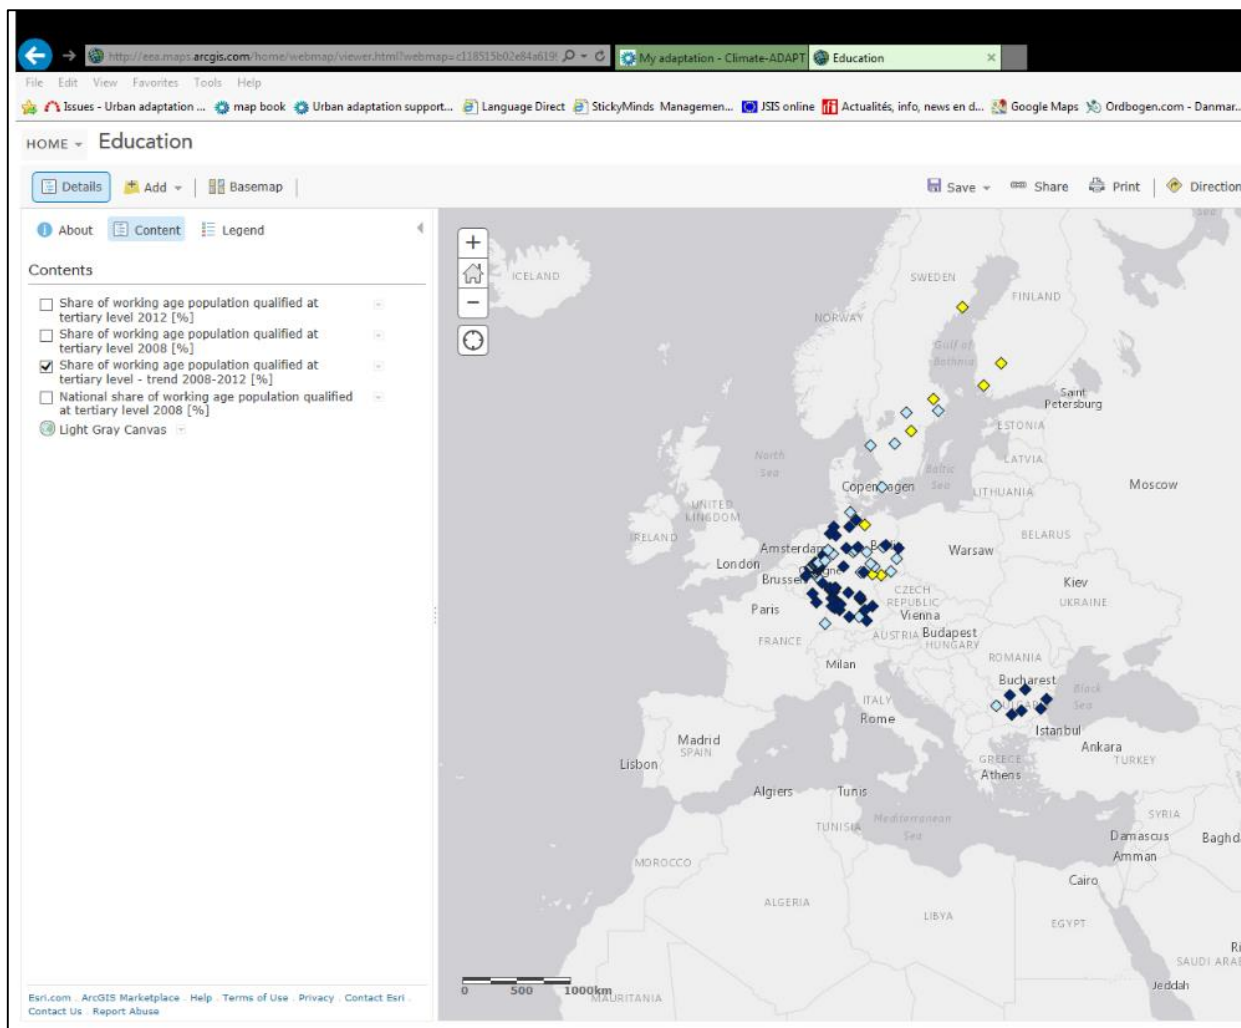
http://eea.maps.arcgis.com/home/webmap/viewer.html?webmap=c118515b02e84a619
My adaptation - Climate-ADAPT
Education

File Edit View Favorites Tools Help

Issues - Urban adaptation ... map book Urban adaptation support... Language Direct StickyMinds Managemen... JSIS online Actualités, info, news en d... Google Maps Ordbogen.com - Danmar...

HOME Education

Details Add Basemap Save Share Print Direction

About Content Legend

Contents

Share of working age population qualified at tertiary level 2012 [%]
Share of working age population qualified at tertiary level 2008 [%]
Share of working age population qualified at tertiary level - trend 2008-2012 [%]
National share of working age population qualified at tertiary level 2008 [%]
Light Gray Canvas

Esri.com . ArcGIS Marketplace . Help . Terms of Use . Privacy . Contact Esri . Contact Us . Report Abuse

ICELAND
SWEDEN
FINLAND
NORWAY
Gulf of Bothnia
Saint Petersburg
ESTONIA
LATVIA
North Sea
Baltic Sea
Copenhagen
LITHUANIA
Moscow
UNITED KINGDOM
IRELAND
BELARUS
Amsterdam
Berlin
Warsaw
London
Cologne
Brussels
Kiev
CZECH REPUBLIC
UKRAINE
Paris
Vienna
AUSTRIA
Budapest
HUNGARY
FRANCE
ROMANIA
Milan
Bucharest
Black Sea
BULGARIA
ITALY
Rome
Istanbul
Madrid
SPAIN
Ankara
TURKEY
Lisbon
GREECE
Athens
Algiers
Tunis
SYRIA
TUNISIA
Mediterranean Sea
Damascus
Baghd
Amman
MOROCCO
Cairo
ALGERIA
LIBYA
EGYPT
SAUDI ARA
Jeddah
MAURITANIA
0 500 1000km